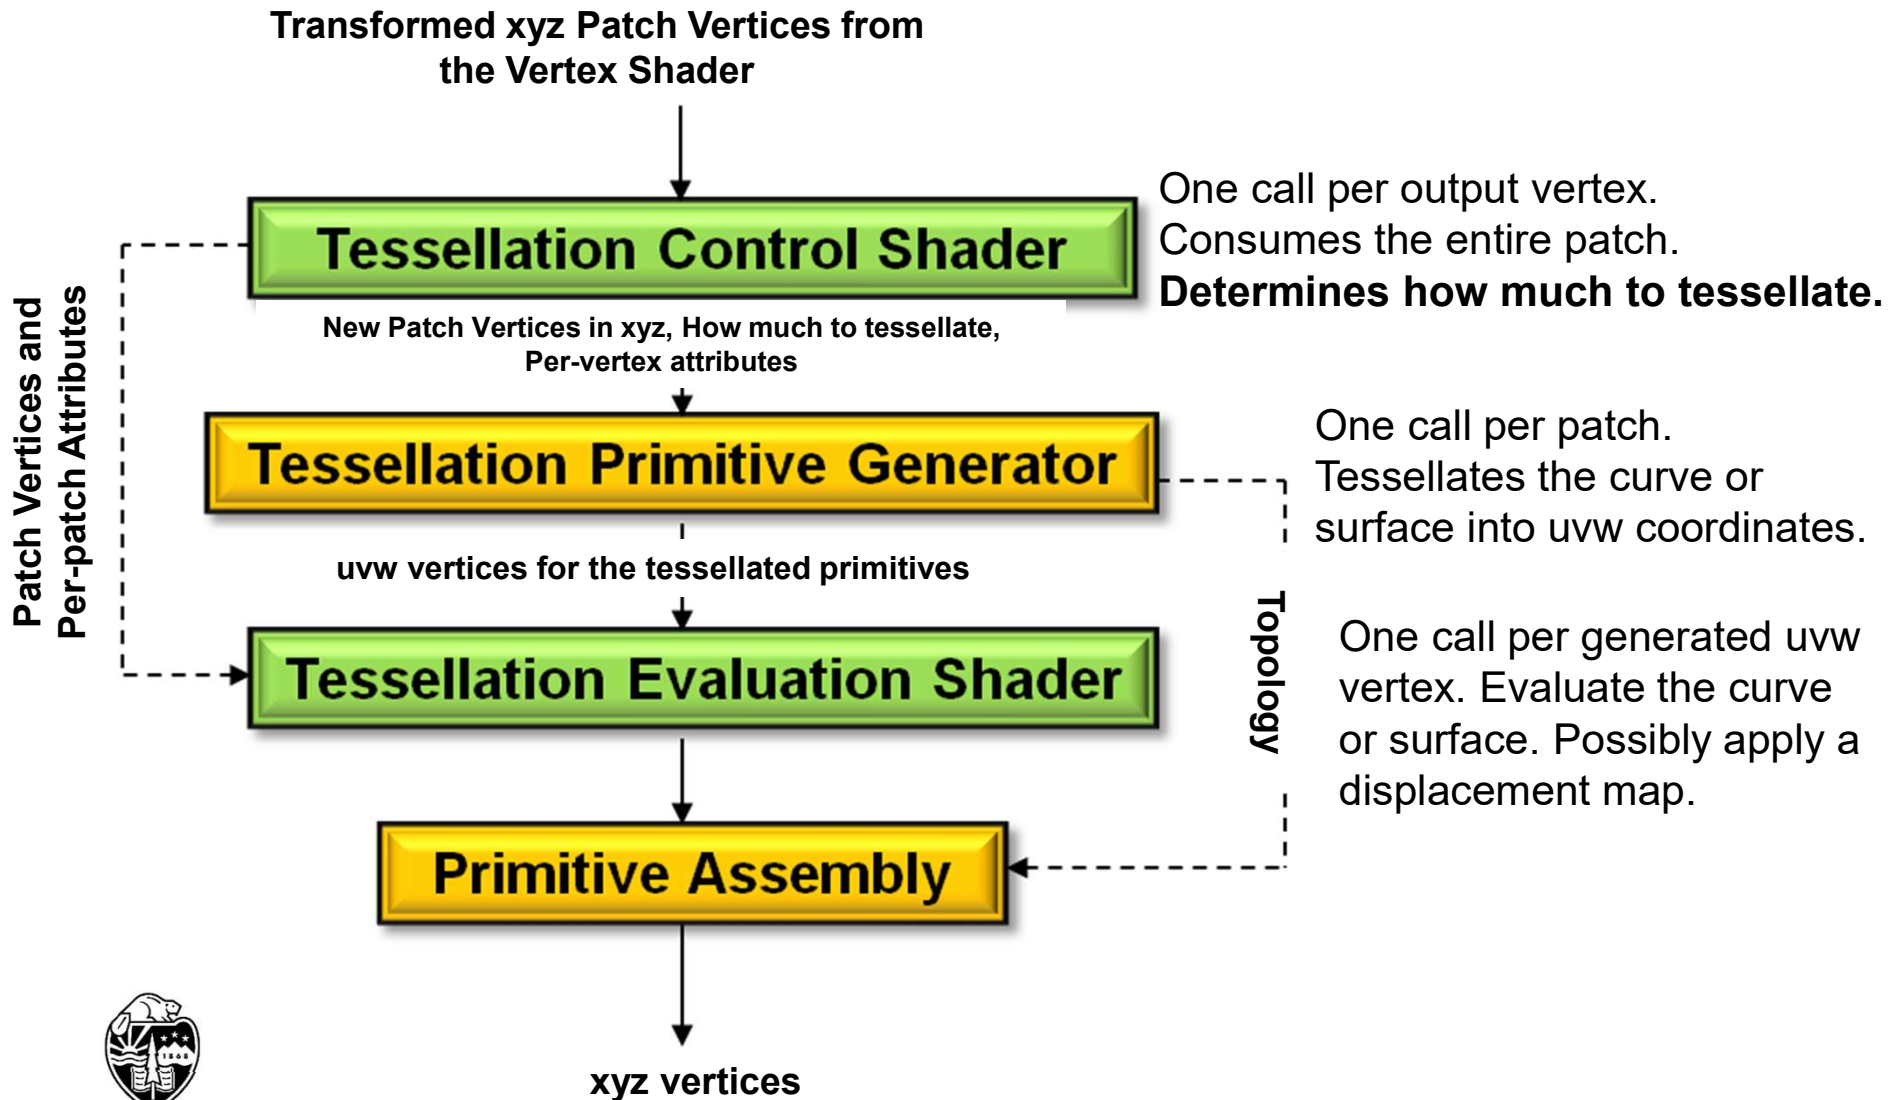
Transformed xyz Patch Vertices from the Vertex Shader

Tessellation Control Shader

One call per output vertex. Consumes the entire patch. **Determines how much to tessellate.**

New Patch Vertices in xyz, How much to tessellate, Per-vertex attributes

Tessellation Primitive Generator

One call per patch. Tessellates the curve or surface into uvw coordinates.

uvw vertices for the tessellated primitives

Patch Vertices and Per-patch Attributes

Topology

Tessellation Evaluation Shader

One call per generated uvw vertex. Evaluate the curve or surface. Possibly apply a displacement map.

Primitive Assembly

xyz vertices